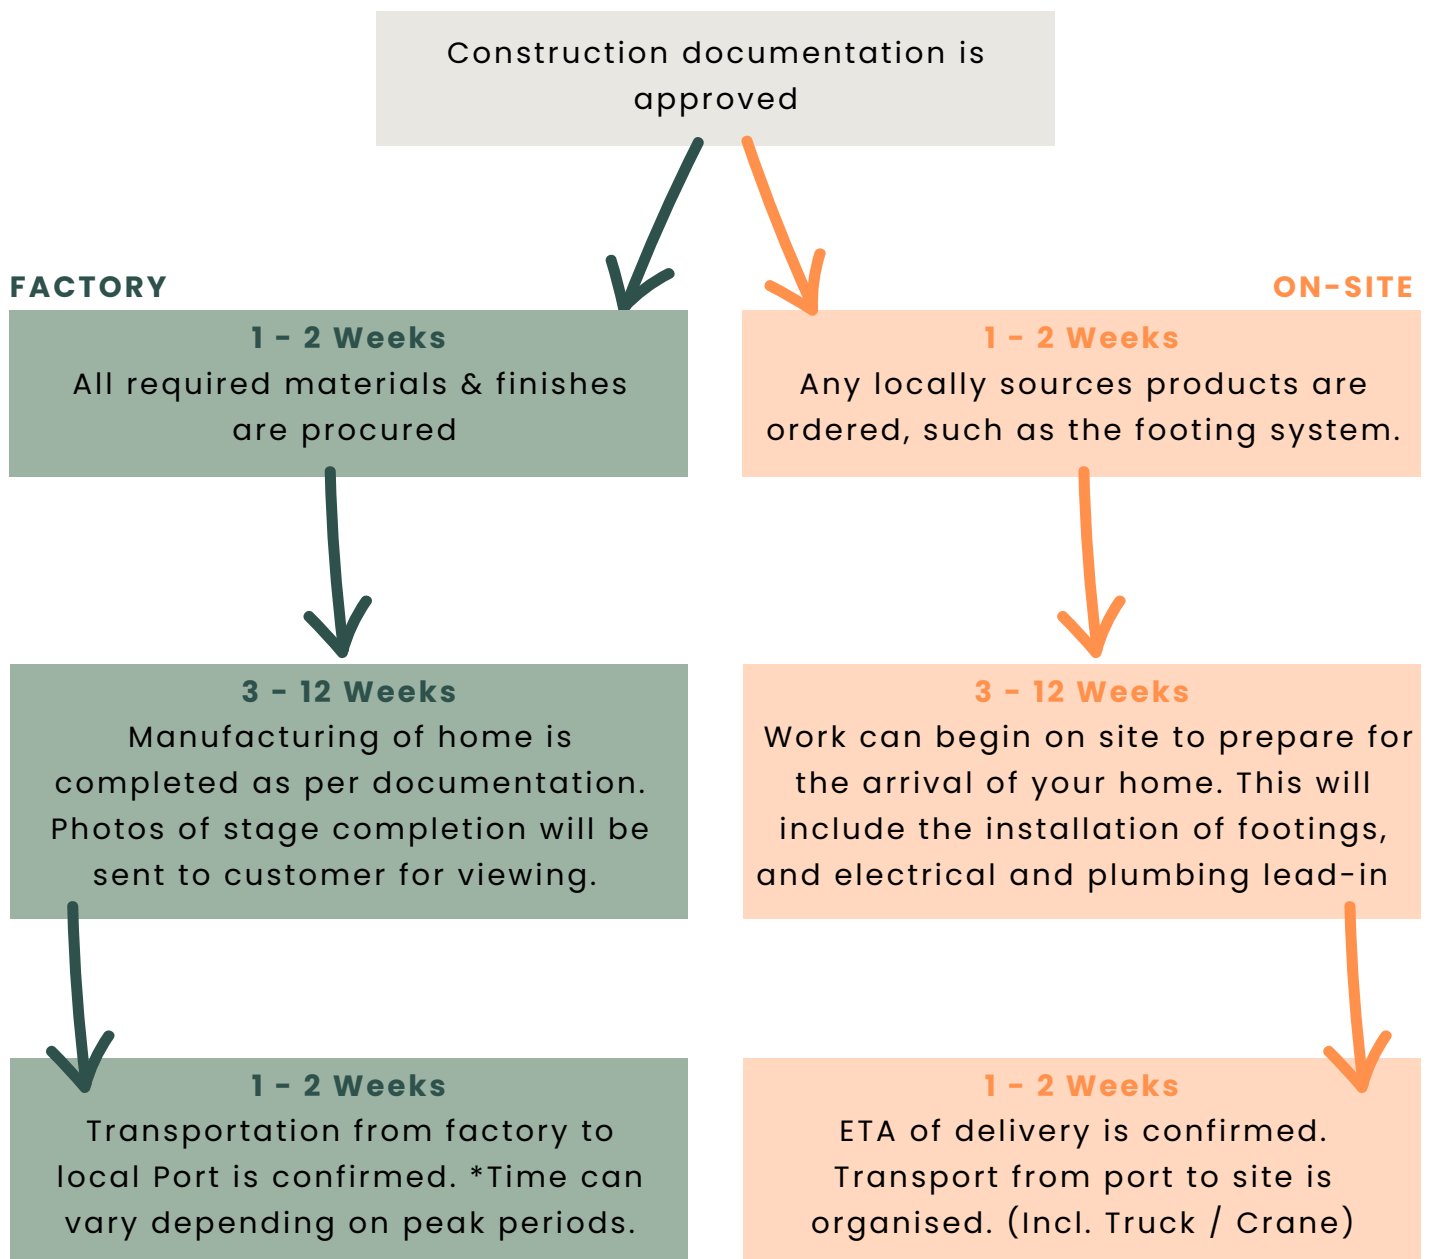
Construction documentation is approved

FACTORY

ON-SITE

1 - 2 Weeks
All required materials & finishes are procured

1 - 2 Weeks
Any locally sources products are ordered, such as the footing system.

3 - 12 Weeks
Manufacturing of home is completed as per documentation. Photos of stage completion will be sent to customer for viewing.

3 - 12 Weeks
Work can begin on site to prepare for the arrival of your home. This will include the installation of footings, and electrical and plumbing lead-in

1 - 2 Weeks
Transportation from factory to local Port is confirmed. *Time can vary depending on peak periods.

1 - 2 Weeks
ETA of delivery is confirmed. Transport from port to site is organised. (Incl. Truck / Crane)